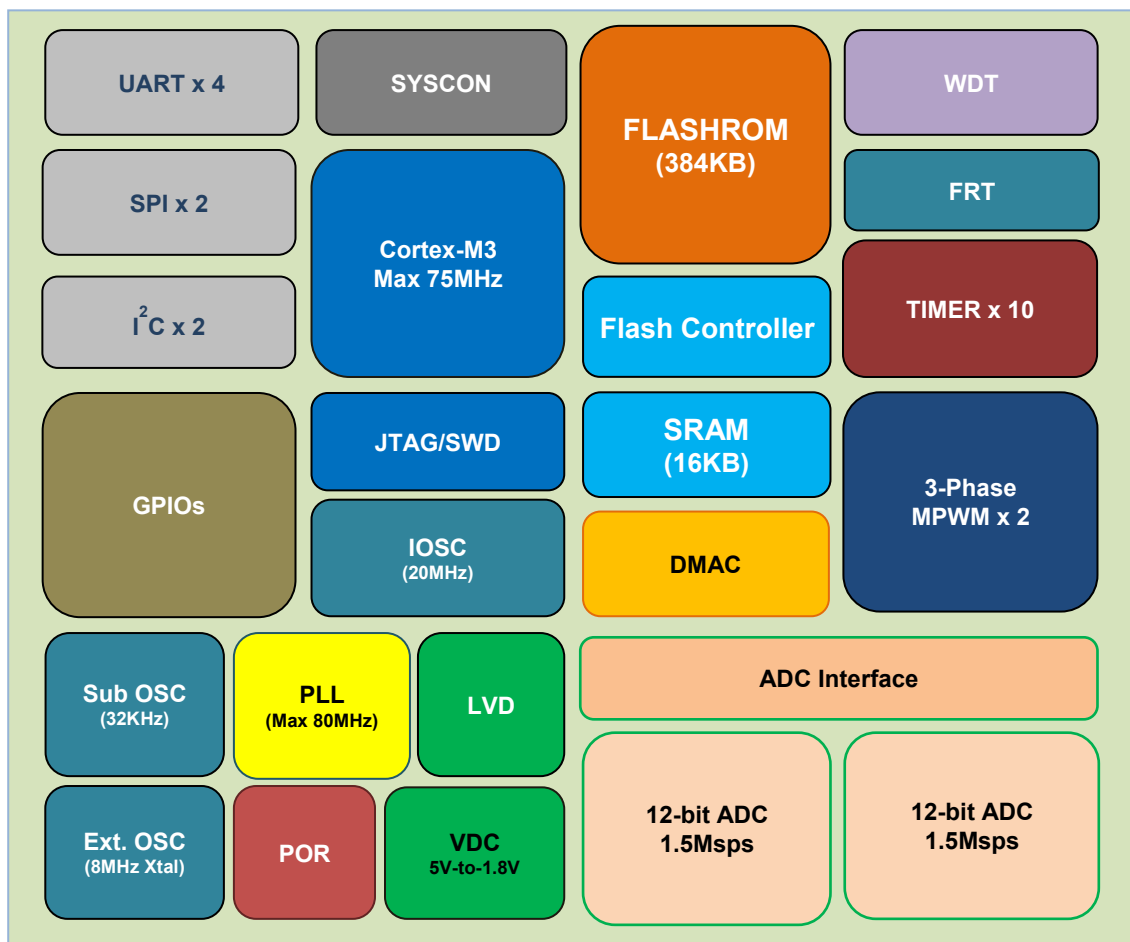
UART x 4

SYSCON

FLASHROM
(384KB)

WDT

SPI x 2

Cortex-M3
Max 75MHz

FRT

$I^2C$ x 2

Flash Controller

TIMER x 10

GPIOs

JTAG/SWD

SRAM
(16KB)

3-Phase
MPWM x 2

IOSC
(20MHz)

DMAC

Sub OSC
(32KHz)

PLL
(Max 80MHz)

LVD

ADC Interface

Ext. OSC
(8MHz Xtal)

POR

VDC
5V-to-1.8V

12-bit ADC
1.5Msps

12-bit ADC
1.5Msps